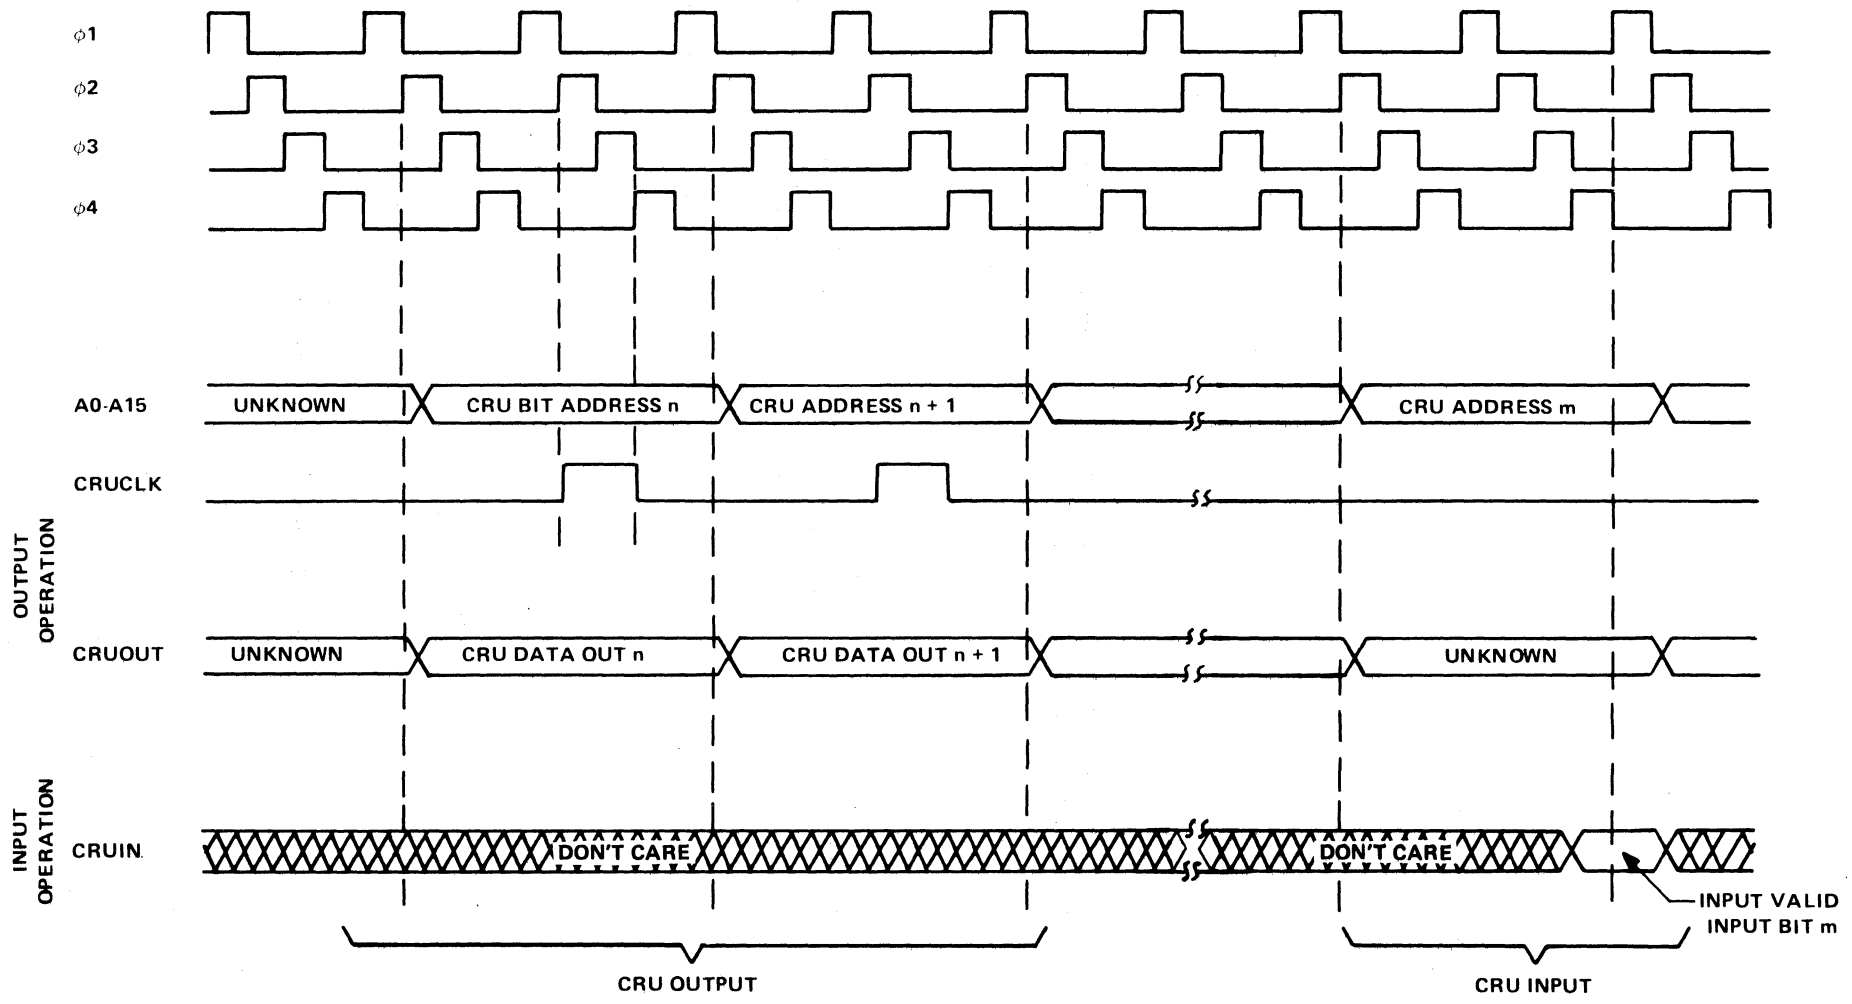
$\phi 1$

$\phi 2$

$\phi 3$

$\phi 4$

A0-A15 UNKNOWN CRU BIT ADDRESS n CRU ADDRESS n + 1 CRU ADDRESS m

CRUCLK

OUTPUT OPERATION

CRUOUT UNKNOWN CRU DATA OUT n CRU DATA OUT n + 1 UNKNOWN

INPUT OPERATION

CRUIN DON'T CARE DON'T CARE

INPUT VALID INPUT BIT m

CRU OUTPUT

CRU INPUT